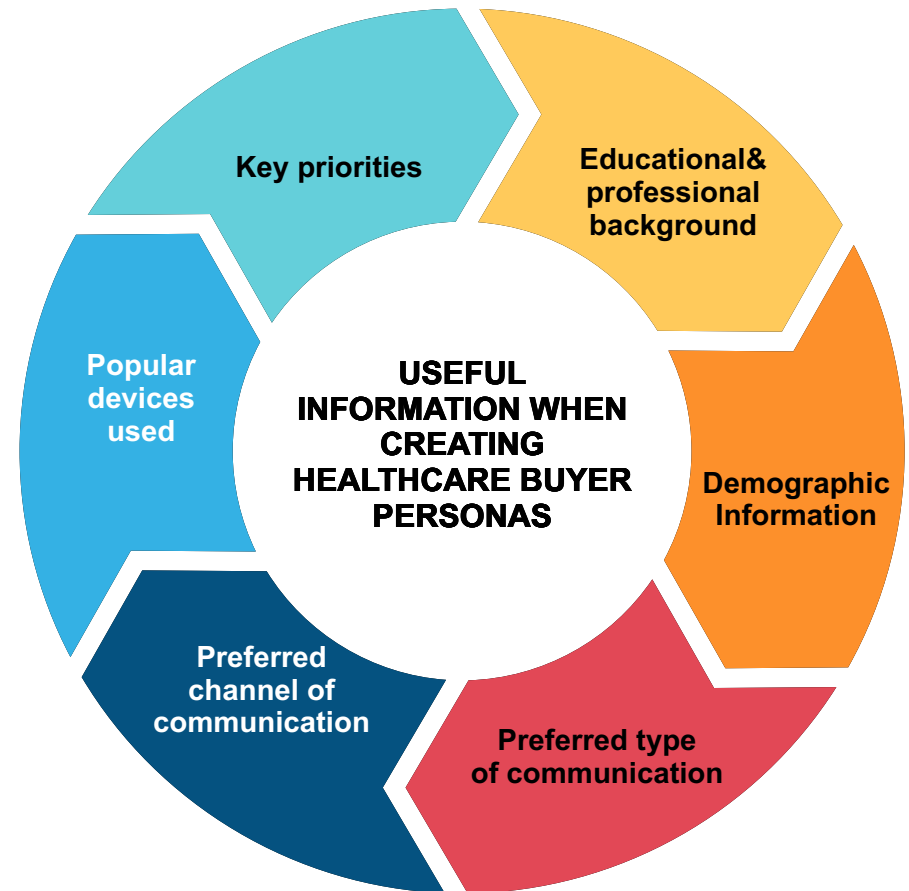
USEFUL INFORMATION WHEN CREATING HEALTHCARE BUYER PERSONAS

Key priorities

Educational& professional background

Demographic Information

Preferred type of communication

Preferred channel of communication

Popular devices used